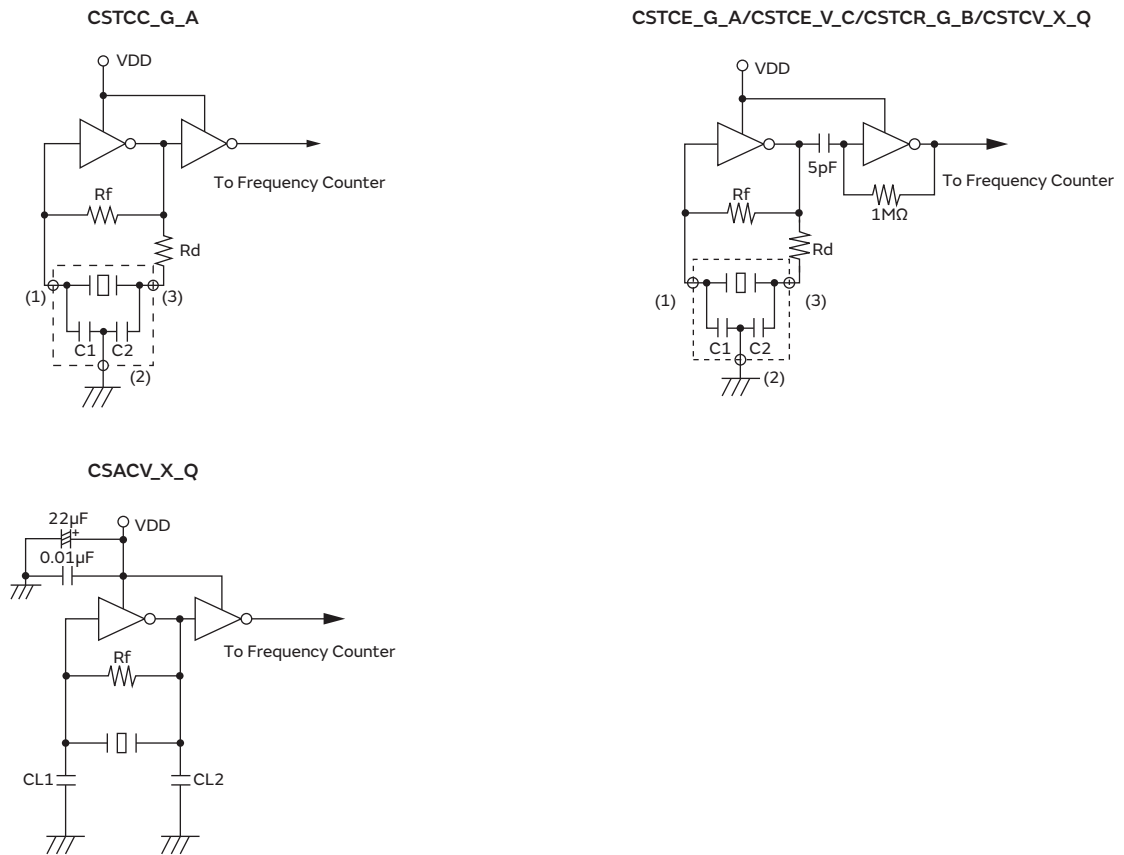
CSTCC_G_A

VDD

To Frequency Counter

Rf

Rd

(1)

(3)

C1 C2

(2)

CSTCE_G_A/CSTCE_V_C/CSTCR_G_B/CSTCV_X_Q

VDD

5pF

To Frequency Counter

Rf

1MΩ

Rd

(1)

(3)

C1 C2

(2)

CSACV_X_Q

22μF

+

VDD

0.01μF

To Frequency Counter

Rf

CL1

CL2